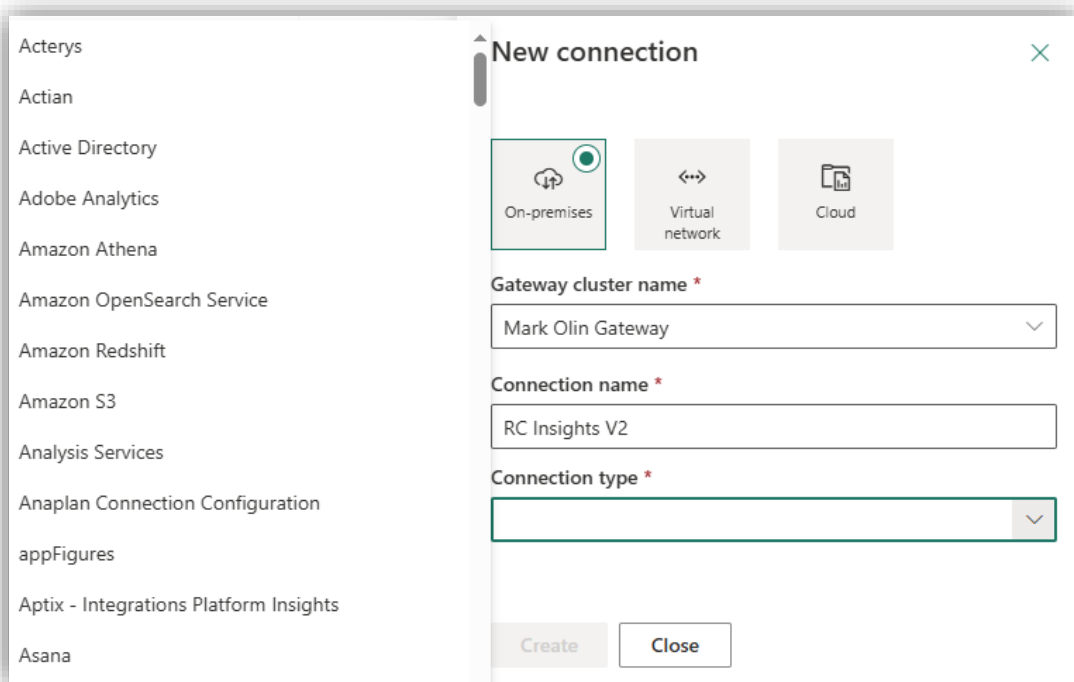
Acterys
Actian
Active Directory
Adobe Analytics
Amazon Athena
Amazon OpenSearch Service
Amazon Redshift
Amazon S3
Analysis Services
Anaplan Connection Configuration
appFigures
Aptix - Integrations Platform Insights
Asana

New connection

On-premises
Virtual network
Cloud

Gateway cluster name *
Mark Olin Gateway

Connection name *
RC Insights V2

Connection type *

Create
Close